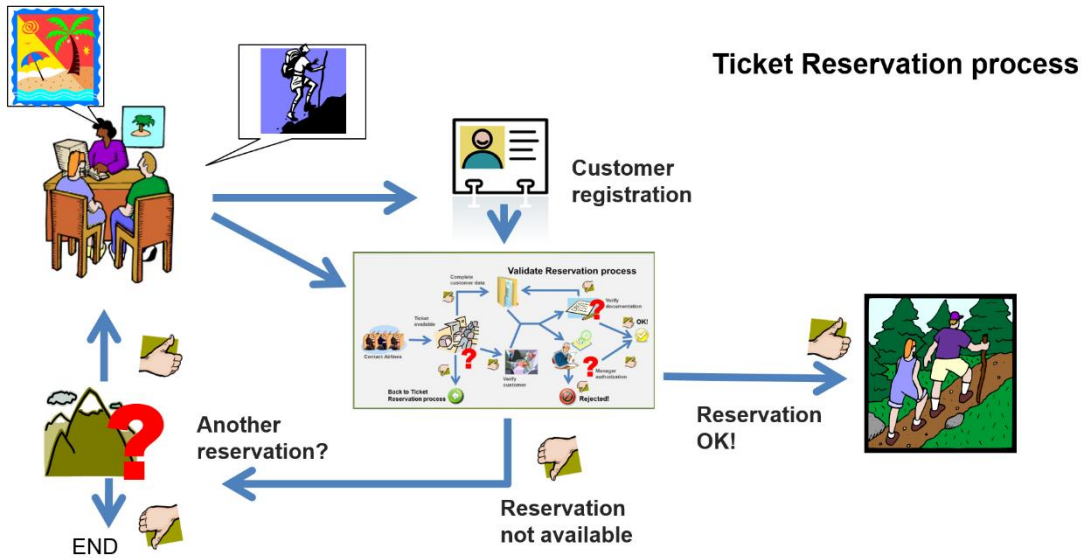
Ticket Reservation process

Customer registration

Validate Reservation process

Complete customer data

Verify documentation

Ticket available

OK!

Contact Airlines

Verify customer

Manager authorization

Back to Ticket Reservation process

Rejected!

Reservation OK!

Another reservation?

Reservation not available

END